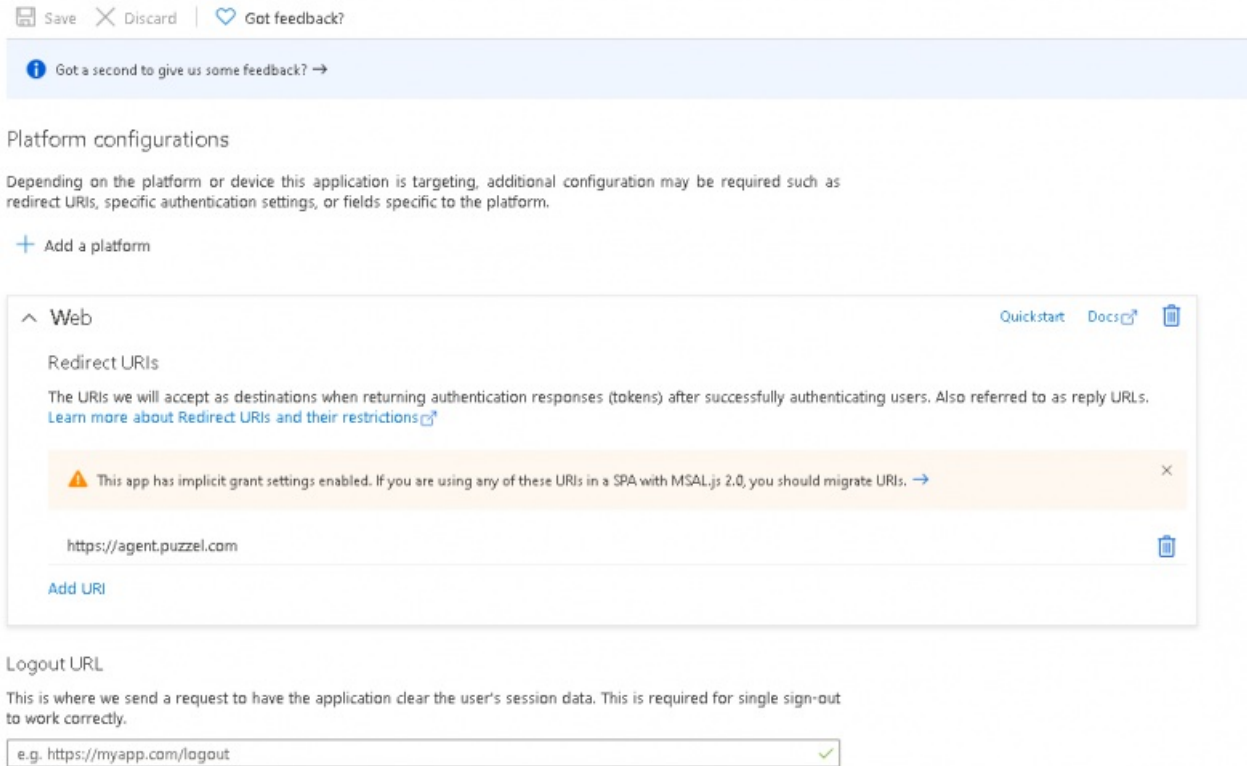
Save Discard Got feedback?

Got a second to give us some feedback? →

Platform configurations

Depending on the platform or device this application is targeting, additional configuration may be required such as redirect URIs, specific authentication settings, or fields specific to the platform.

+ Add a platform

Web

Quickstart Docs

Redirect URIs

The URIs we will accept as destinations when returning authentication responses (tokens) after successfully authenticating users. Also referred to as reply URLs. Learn more about Redirect URIs and their restrictions

This app has implicit grant settings enabled. If you are using any of these URIs in a SPA with MSAL.js 2.0, you should migrate URIs. →

https://agent.puzzel.com

Add URI

Logout URL

This is where we send a request to have the application clear the user's session data. This is required for single sign-out to work correctly.

e.g. https://myapp.com/logout